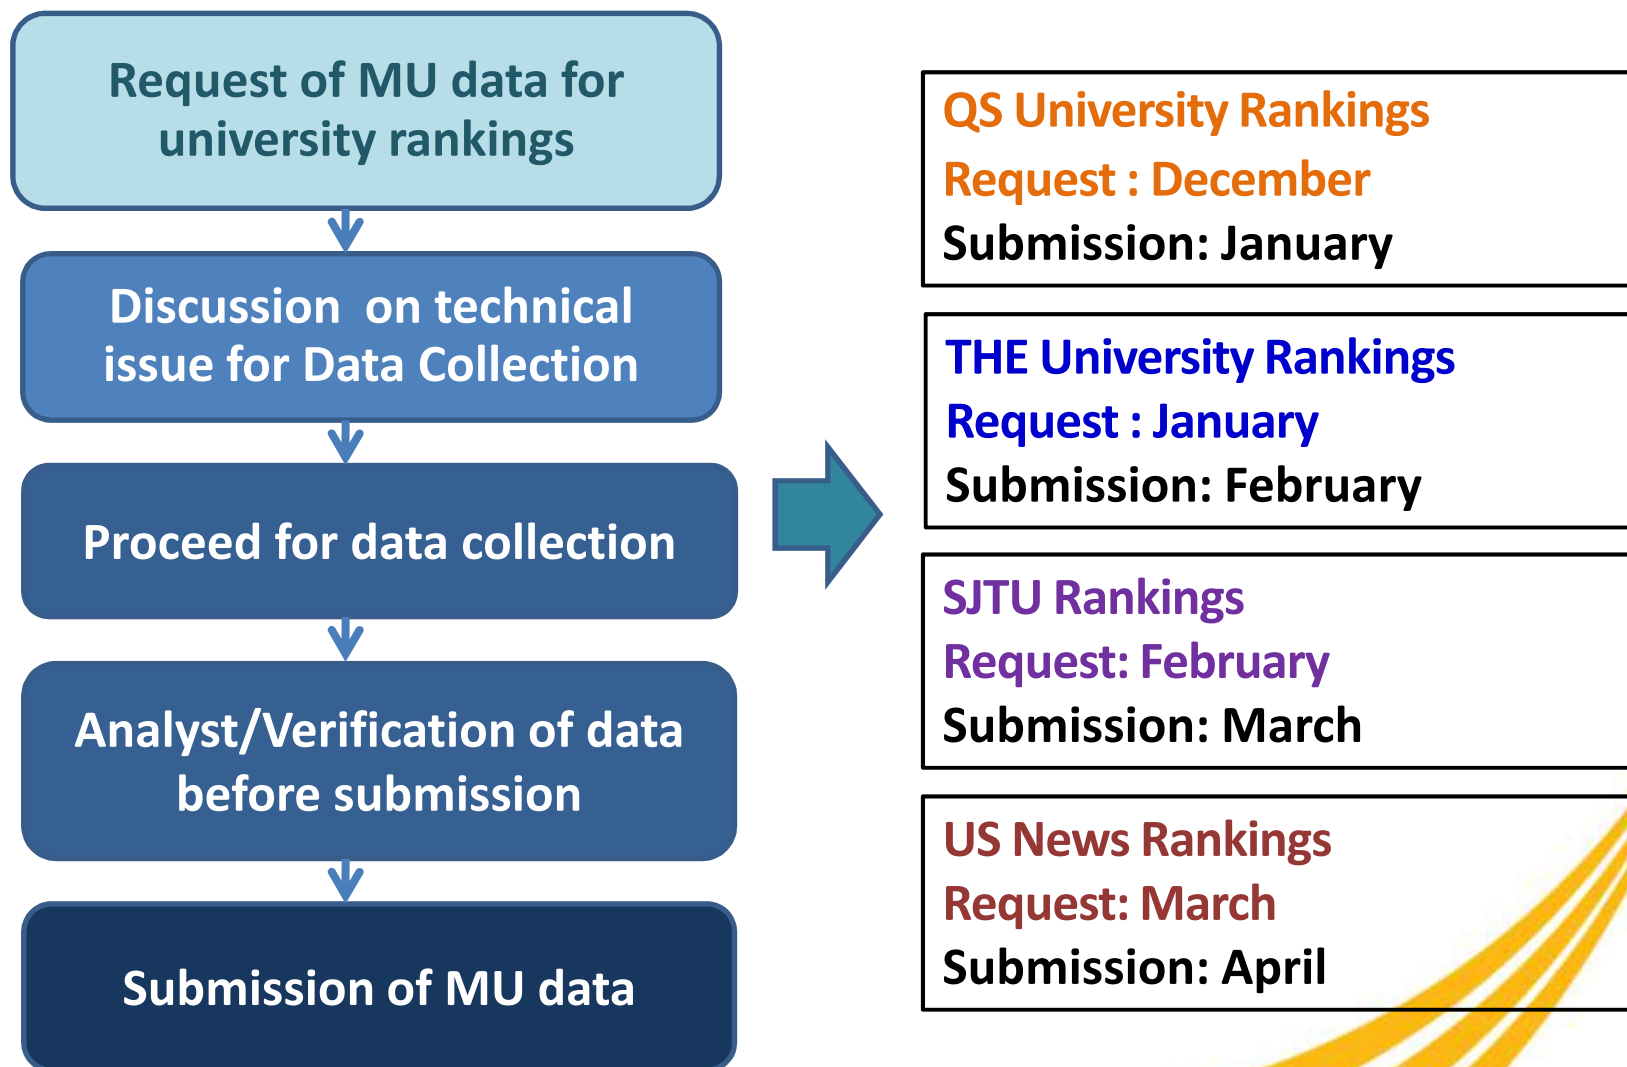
Request of MU data for university rankings

Discussion on technical issue for Data Collection

Proceed for data collection

Analyst/Verification of data before submission

Submission of MU data

QS University Rankings
Request : December
Submission: January

THE University Rankings
Request : January
Submission: February

SJTU Rankings
Request: February
Submission: March

US News Rankings
Request: March
Submission: April